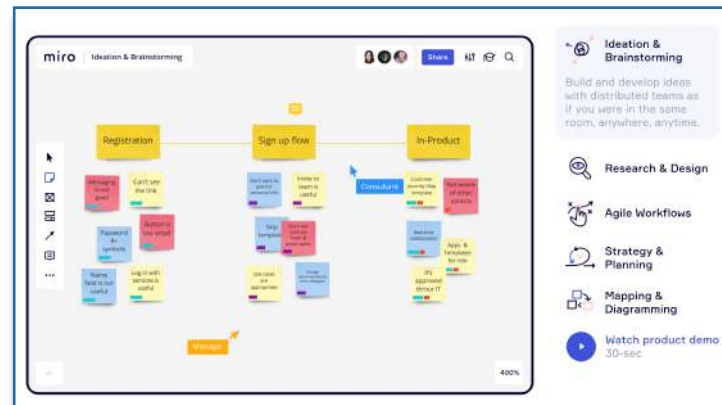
miro Ideation & Brainstorming

Share

Registration

Sign up flow

In-Product

Messaging is not good

Can't see the link

Button is too small

Password 8+ symbols

Name field is not useful

Log in with services is useful

Don't want to give (l) personal info

Invite to team is useful

Skip template

Don't want to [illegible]

Use cases are appropriate

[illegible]

Consultant

Customer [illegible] template

Not aware of other options

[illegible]

Apps & templates for role

It's approved through IT

Manager

400%

Ideation & Brainstorming

Build and develop ideas with distributed teams as if you were in the same room, anywhere, anytime.

Research & Design

Agile Workflows

Strategy & Planning

Mapping & Diagramming

Watch product demo
30-sec